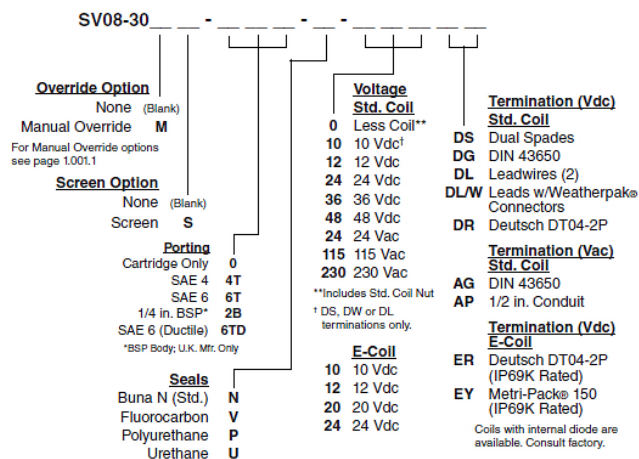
SV08-30__ __-__ __ __-__-__ __ __ __

Override Option
None (Blank)
Manual Override M
For Manual Override options see page 1.001.1

Screen Option
None (Blank)
Screen S

Porting
Cartridge Only 0
SAE 4 4T
SAE 6 6T
1/4 in. BSP* 2B
SAE 6 (Ductile) 6TD
*BSP Body; U.K. Mfr. Only

Seals
Buna N (Std.) N
Fluorocarbon V
Polyurethane P
Urethane U

Voltage
Std. Coil
0 Less Coil**
10 10 Vdc†
12 12 Vdc
24 24 Vdc
36 36 Vdc
48 48 Vdc
24 24 Vac
115 115 Vac
230 230 Vac
**Includes Std. Coil Nut
† DS, DW or DL terminations only.

E-Coil
10 10 Vdc
12 12 Vdc
20 20 Vdc
24 24 Vdc

Termination (Vdc)
Std. Coil
DS Dual Spades
DG DIN 43650
DL Leadwires (2)
DL/W Leads w/Weatherpak® Connectors
DR Deutsch DT04-2P

Termination (Vac)
Std. Coil
AG DIN 43650
AP 1/2 in. Conduit

Termination (Vdc)
E-Coil
ER Deutsch DT04-2P (IP69K Rated)
EY Metri-Pack® 150 (IP69K Rated)
Coils with internal diode are available. Consult factory.